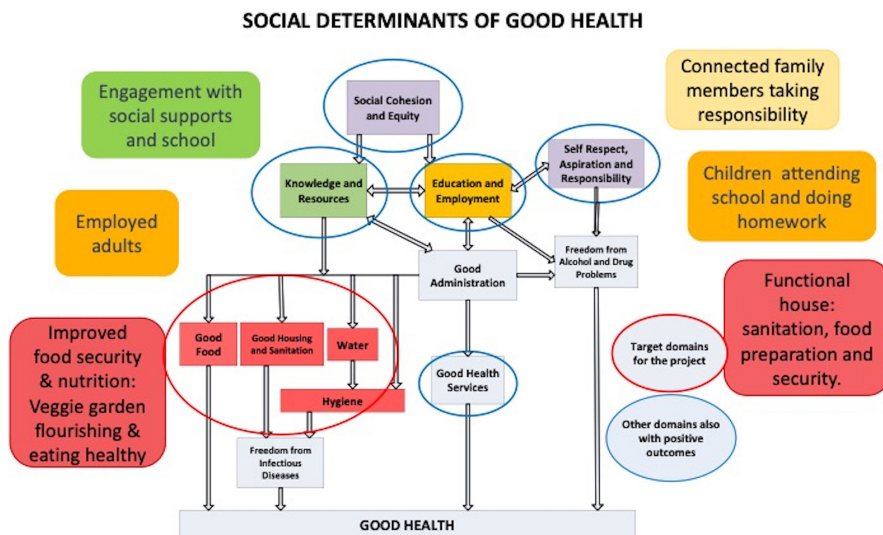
SOCIAL DETERMINANTS OF GOOD HEALTH

Engagement with social supports and school

Social Cohesion and Equity

Connected family members taking responsibility

Knowledge and Resources

Education and Employment

Self Respect, Aspiration and Responsibility

Children attending school and doing homework

Employed adults

Good Administration

Freedom from Alcohol and Drug Problems

Functional house: sanitation, food preparation and security.

Improved food security & nutrition: Veggie garden flourishing & eating healthy

Good Food

Good Housing and Sanitation

Water

Hygiene

Good Health Services

Target domains for the project

Other domains also with positive outcomes

Freedom from Infectious Diseases

GOOD HEALTH